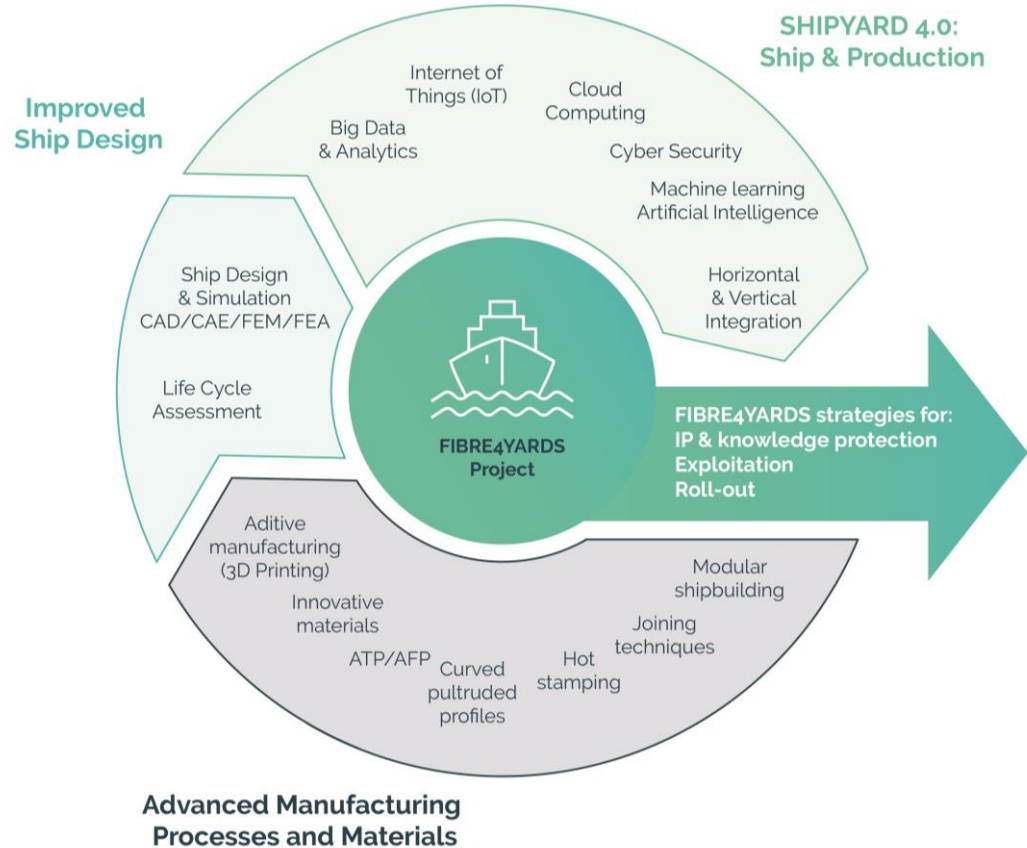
SHIPYARD 4.0:
Ship & Production

Improved
Ship Design

Internet of
Things (IoT)

Cloud
Computing

Big Data
& Analytics

Cyber Security

Machine learning
Artificial Intelligence

Horizontal
& Vertical
Integration

Ship Design
& Simulation
CAD/CAE/FEM/FEA

Life Cycle
Assessment

FIBRE4YARDS
Project

FIBRE4YARDS strategies for:
IP & knowledge protection
Exploitation
Roll-out

Aditive
manufacturing
(3D Printing)

Innovative
materials

ATP/AFP

Curved
pultruded
profiles

Hot
stamping

Joining
techniques

Modular
shipbuilding

Advanced Manufacturing
Processes and Materials